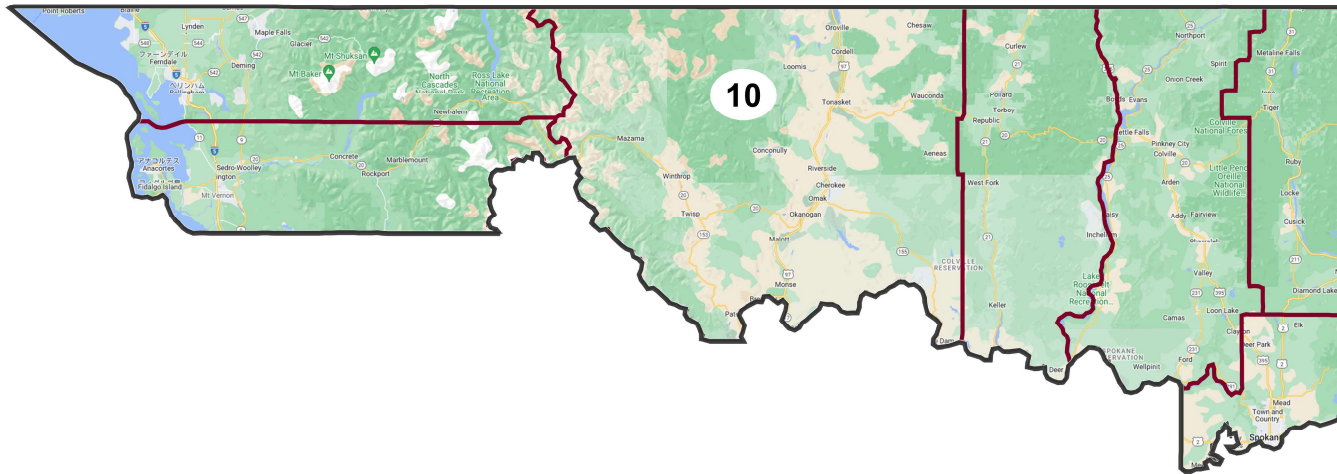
Point Roberts
Blaine
Lynden
Maple Falls
Glacier
Ferndale
ファーンデイル
Bellingham
ベリンハム
Deming
Mt Baker
Mt Shuksan
North Cascades National Park
Ross Lake National Recreation Area
Newhalem
Anacortes
アナコルテス
Fidalgo Island
Sedro-Woolley
Concrete
Marblemount
Rockport
Mt Vernon
10
Oroville
Chesaw
Cordell
Loomis
Tonasket
Wauconda
Mazama
Conconully
Aeneas
Winthrop
Riverside
Cherokee
Omak
Twisp
Okanogan
Malott
Monse
Pateros
Brewster
COLVILLE RESERVATION
Dam
Curlew
Pollard
Torboy
Republic
West Fork
Keller
Northport
Spirit
Onion Creek
Boyds
Evans
Kettle Falls
Colville
Pinkney City
Arden
Addy
Fairview
Daisy
Inchelium
Lake Roosevelt National Recreation Area
Valley
Loon Lake
Camas
Ford
Wellpinit
SPOKANE RESERVATION
Deer
Metaline Falls
Tiger
Colville National Forest
Little Pend Oreille National Wildlife
Ruby
Locke
Cusick
Diamond Lake
Elk
Clayton
Deer Park
Mead
Town and Country
Spokane